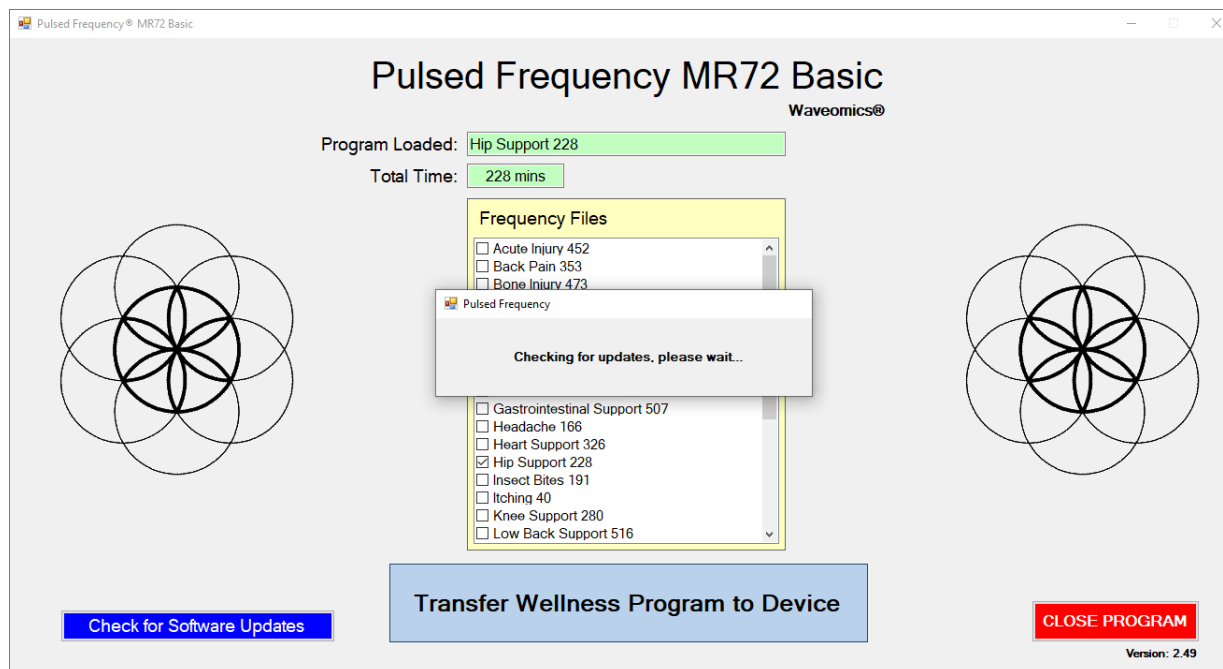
Pulsed Frequency® MR72 Basic

Pulsed Frequency MR72 Basic

Waveomics®

Program Loaded: Hip Support 228

Total Time: 228 mins

Frequency Files

☐ Acute Injury 452
☐ Back Pain 353
☐ Bone Injury 473

Pulsed Frequency

Checking for updates, please wait...

☐ Gastrointestinal Support 507
☐ Headache 166
☐ Heart Support 326
☑ Hip Support 228
☐ Insect Bites 191
☐ Itching 40
☐ Knee Support 280
☐ Low Back Support 516

Transfer Wellness Program to Device

Check for Software Updates

CLOSE PROGRAM

Version: 2.49